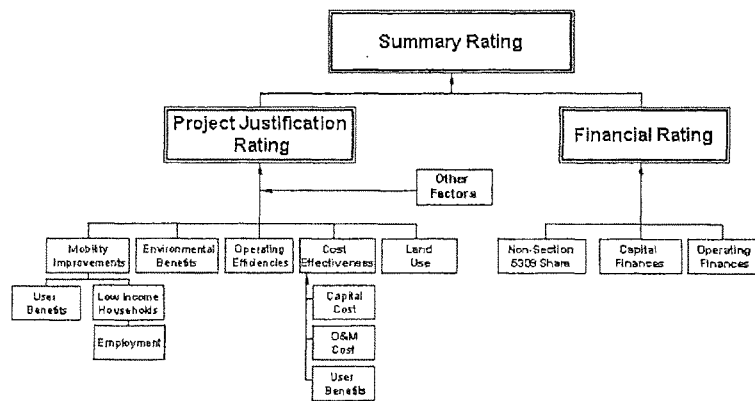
Summary Rating

Project Justification Rating

Financial Rating

Other Factors

Mobility Improvements

Environmental Benefits

Operating Efficiencies

Cost Effectiveness

Land Use

Non-Section 5309 Share

Capital Finances

Operating Finances

User Benefits

Low Income Households

Employment

Capital Cost

O&M Cost

User Benefits